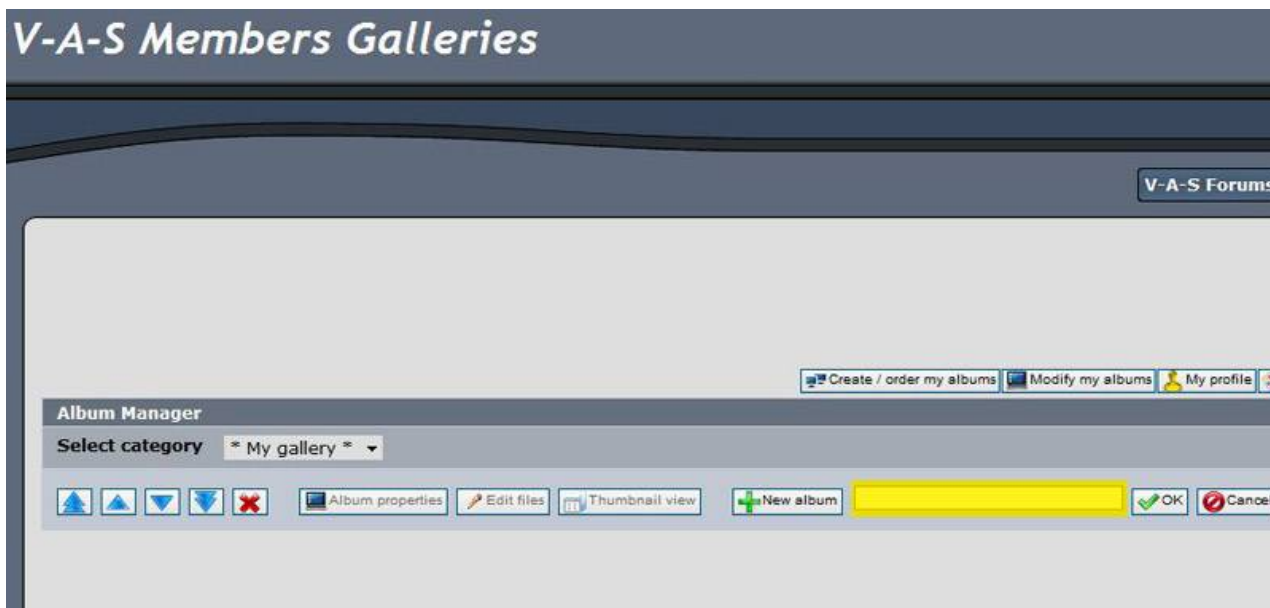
V-A-S Members Galleries

V-A-S Forums

Create / order my albums Modify my albums My profile

Album Manager

Select category * My gallery *

Album properties Edit files Thumbnail view New album OK Cance